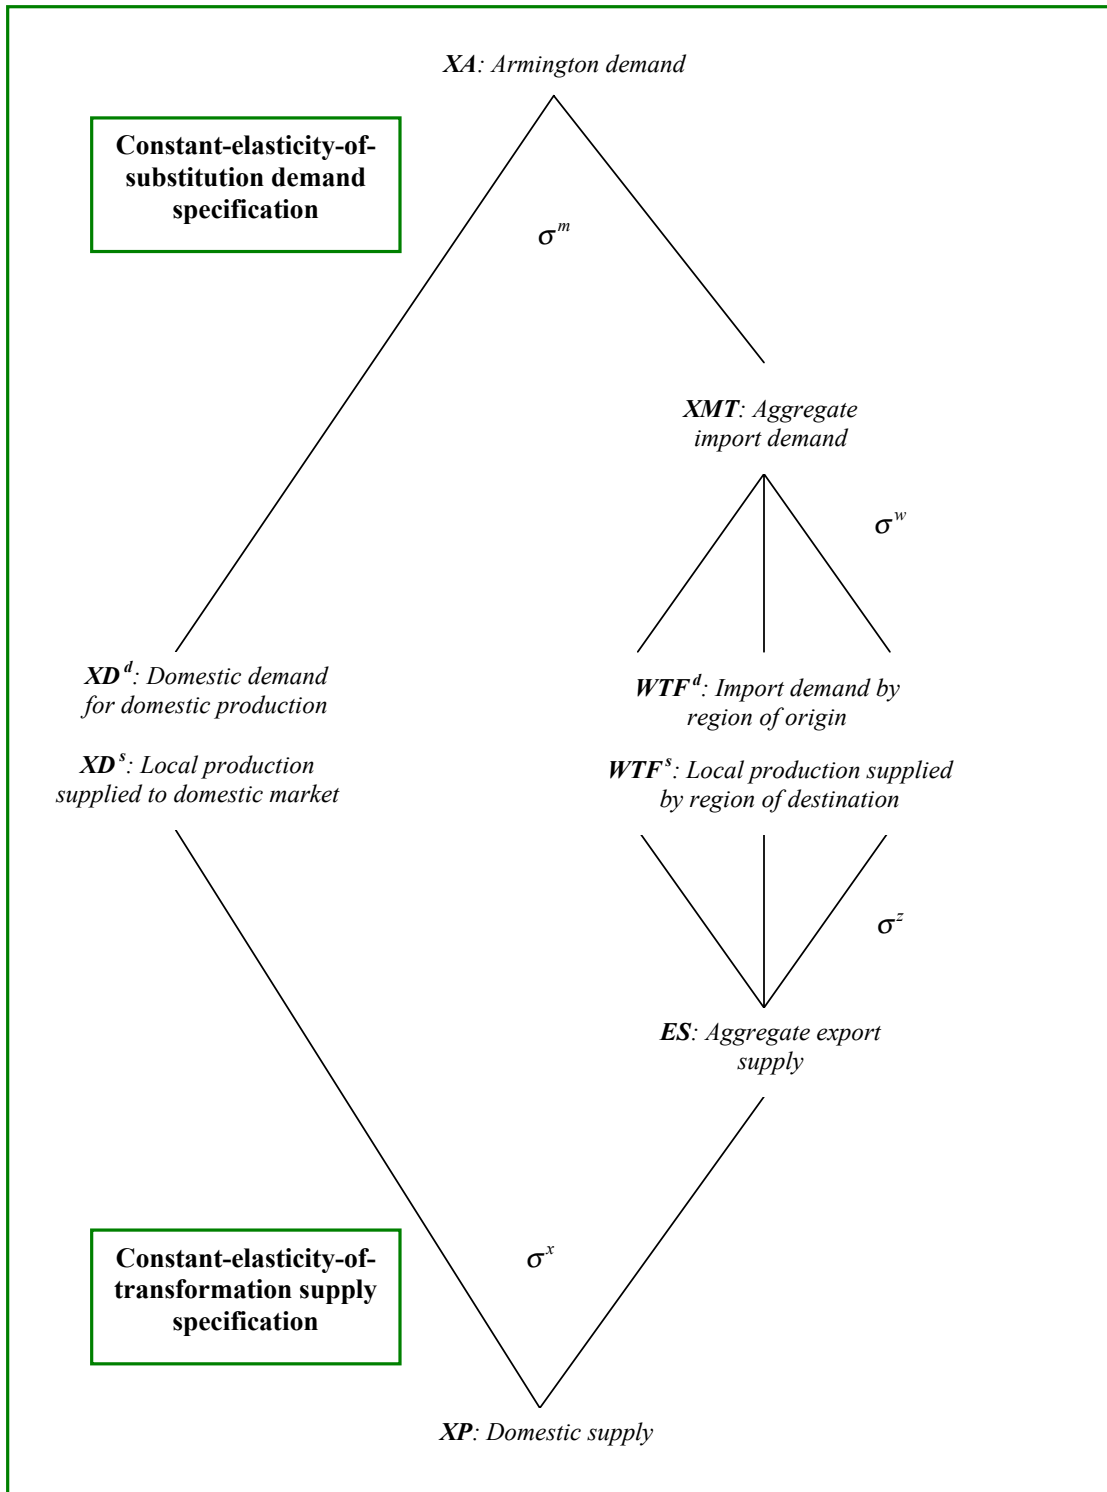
XA: Armington demand

Constant-elasticity-of-substitution demand specification

$\sigma^m$

XMT: Aggregate import demand

$\sigma^w$

$XD^d$: Domestic demand for domestic production

$XD^s$: Local production supplied to domestic market

$WTF^d$: Import demand by region of origin

$WTF^s$: Local production supplied by region of destination

$\sigma^z$

ES: Aggregate export supply

Constant-elasticity-of-transformation supply specification

$\sigma^x$

XP: Domestic supply